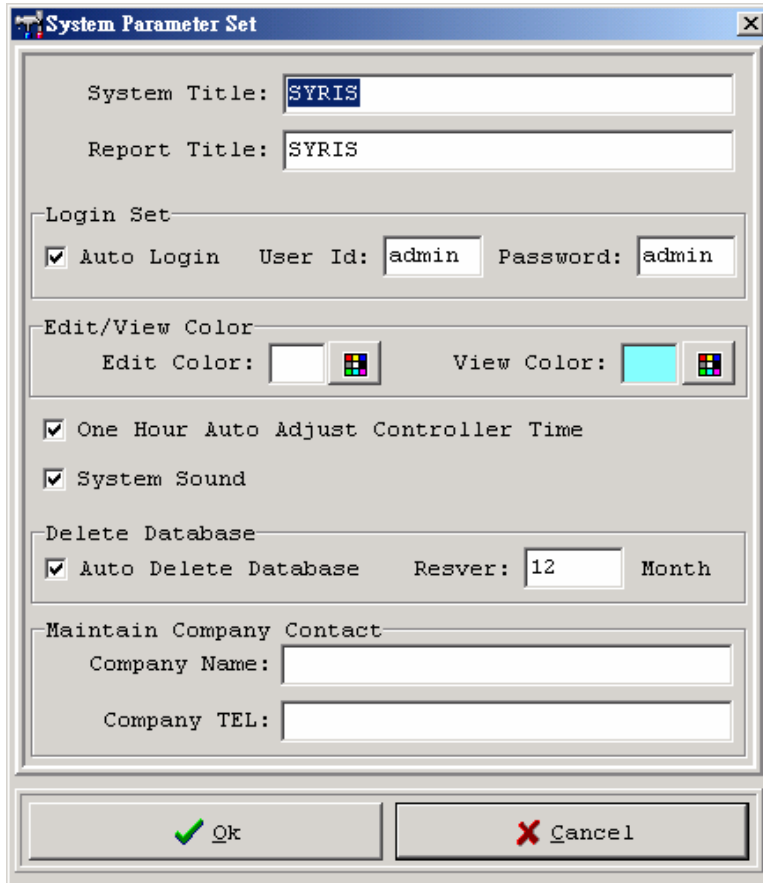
System Parameter Set

System Title: SYRIS

Report Title: SYRIS

Login Set

Auto Login User Id: admin Password: admin

Edit/View Color

Edit Color: View Color:

One Hour Auto Adjust Controller Time

System Sound

Delete Database

Auto Delete Database Resver: 12 Month

Maintain Company Contact

Company Name:

Company TEL:

Ok

Cancel